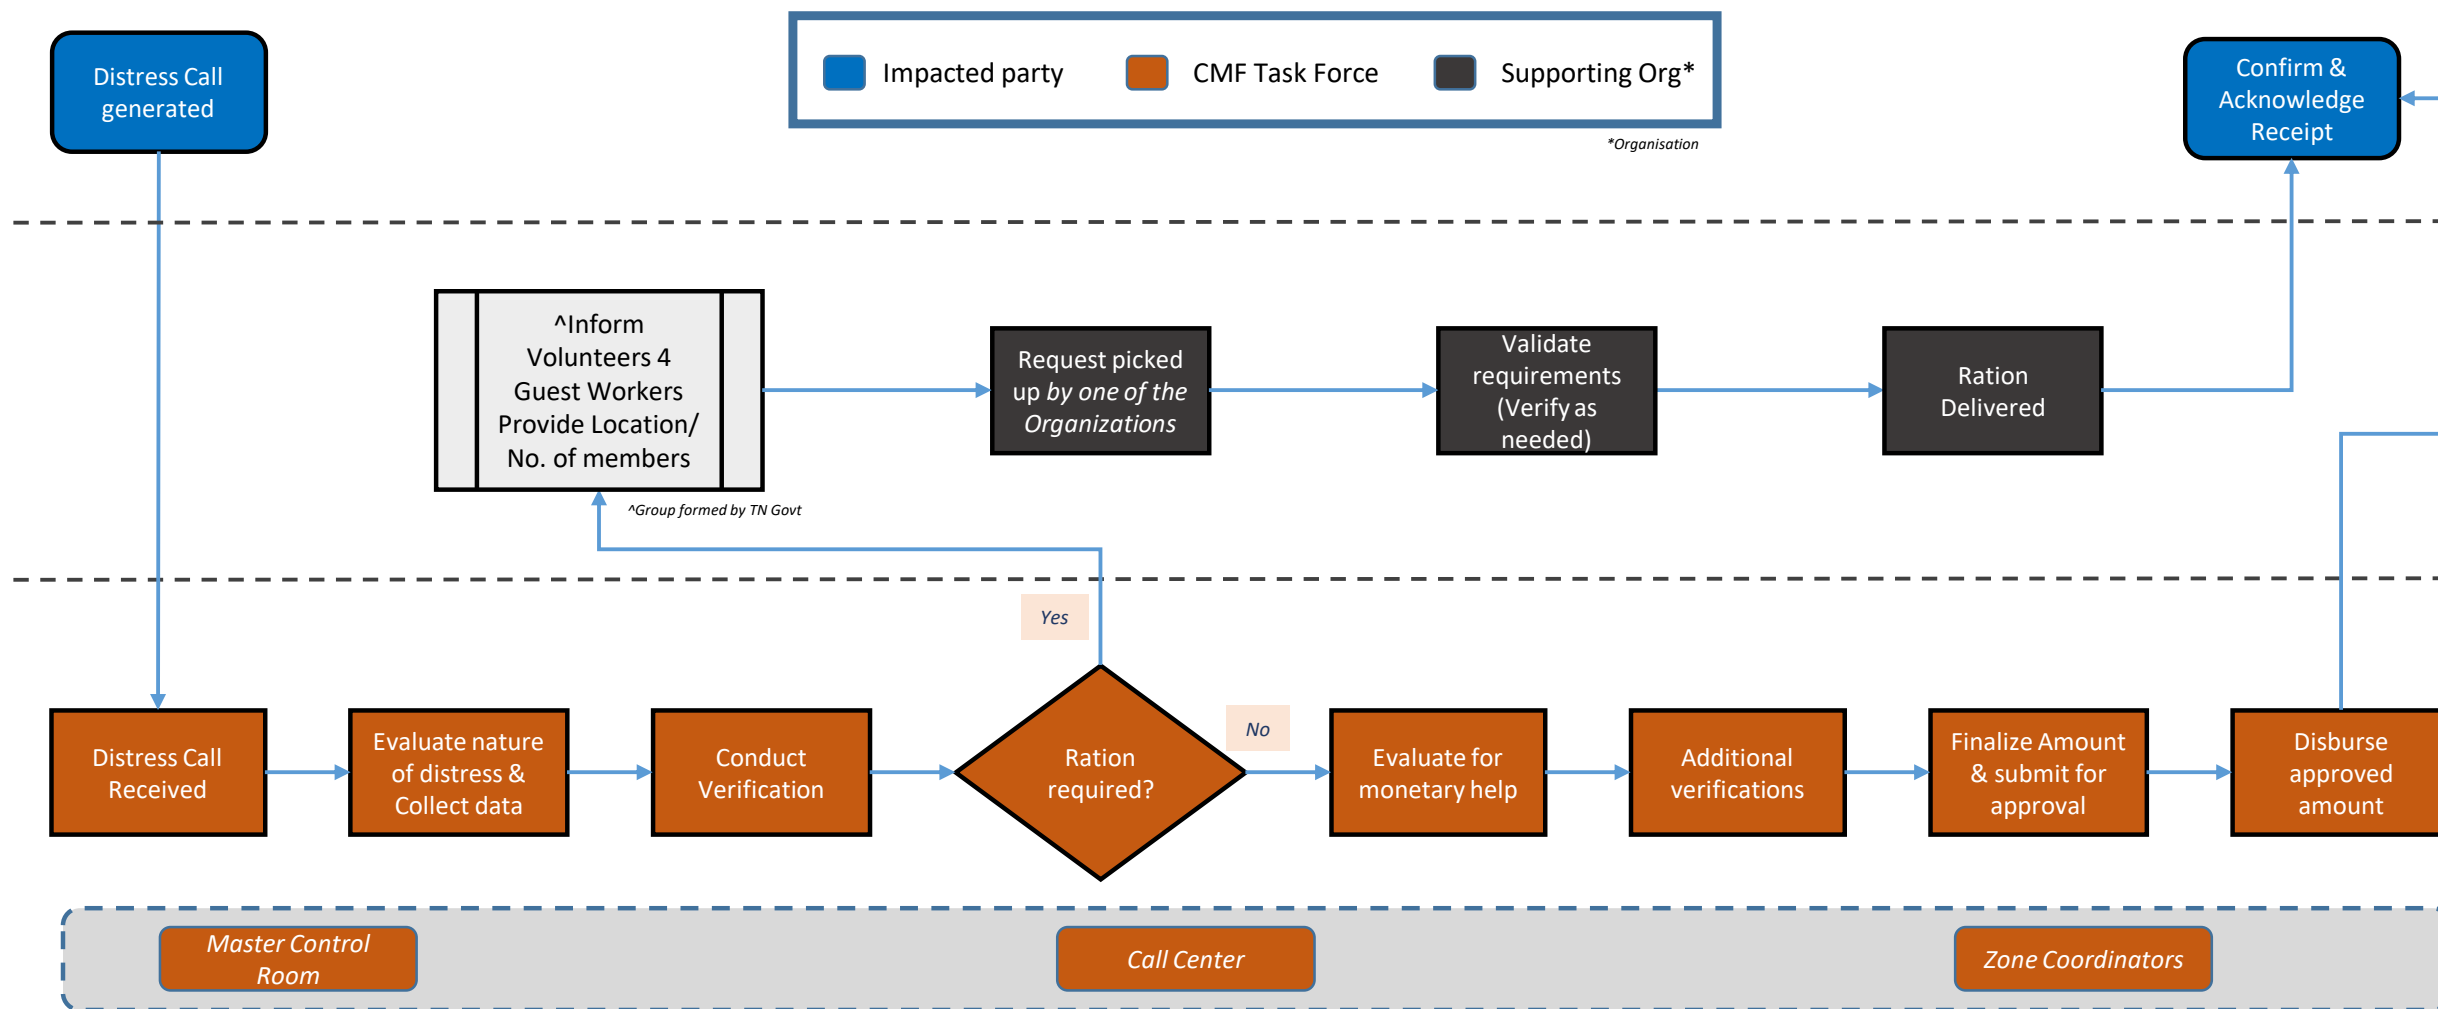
Distress Call generated

Impacted party CMF Task Force Supporting Org*

*Organisation

Confirm & Acknowledge Receipt

^Inform Volunteers 4 Guest Workers Provide Location/ No. of members

^Group formed by TN Govt

Request picked up *by one of the Organizations*

Validate requirements (Verify as needed)

Ration Delivered

Yes

No

Distress Call Received

Evaluate nature of distress & Collect data

Conduct Verification

Ration required?

Evaluate for monetary help

Additional verifications

Finalize Amount & submit for approval

Disburse approved amount

*Master Control Room*

*Call Center*

*Zone Coordinators*